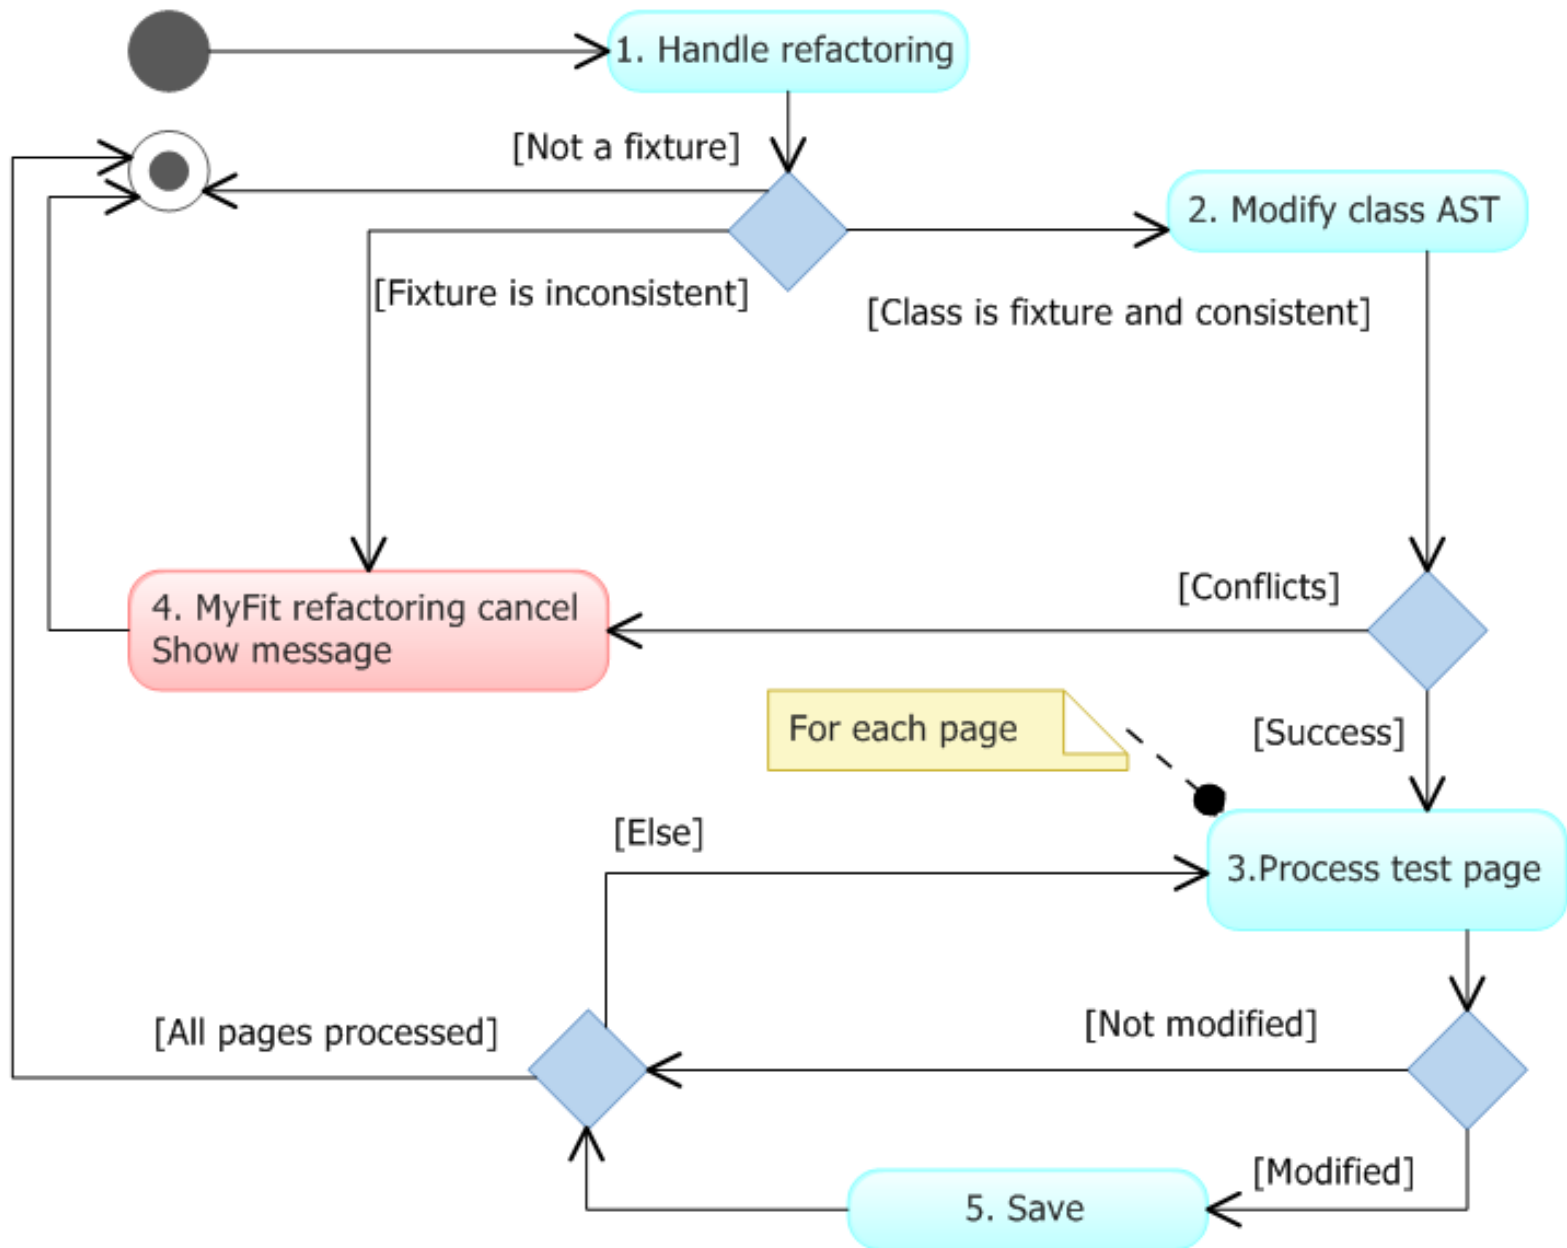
1. Handle refactoring

[Not a fixture]

2. Modify class AST

[Fixture is inconsistent]

[Class is fixture and consistent]

[Conflicts]

4. MyFit refactoring cancel
Show message

For each page

[Success]

[Else]

3.Process test page

[All pages processed]

[Not modified]

[Modified]

5. Save